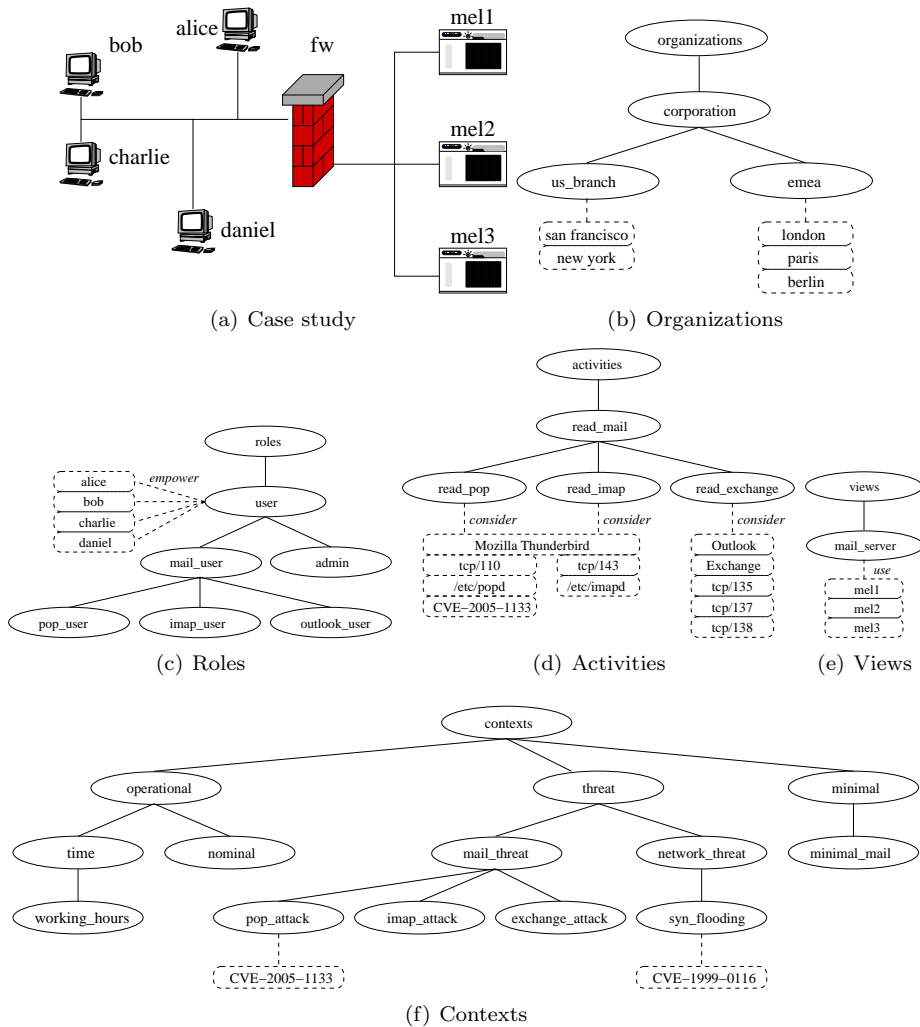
bob
alice
fw
mel1
mel2
mel3
charlie
daniel

(a) Case study

organizations
corporation
us_branch
emea
san francisco
new york
london
paris
berlin

(b) Organizations

roles
alice
bob
charlie
daniel
empower
user
mail_user
admin
pop_user
imap_user
outlook_user

(c) Roles

activities
read_mail
read_pop
read_imap
read_exchange
consider
consider
consider
Mozilla Thunderbird
tcp/110
/etc/popd
CVE−2005−1133
tcp/143
/etc/imapd
Outlook
Exchange
tcp/135
tcp/137
tcp/138

(d) Activities

views
mail_server
use
mel1
mel2
mel3

(e) Views

contexts
operational
threat
minimal
time
nominal
mail_threat
network_threat
minimal_mail
working_hours
pop_attack
imap_attack
exchange_attack
syn_flooding
CVE−2005−1133
CVE−1999−0116

(f) Contexts